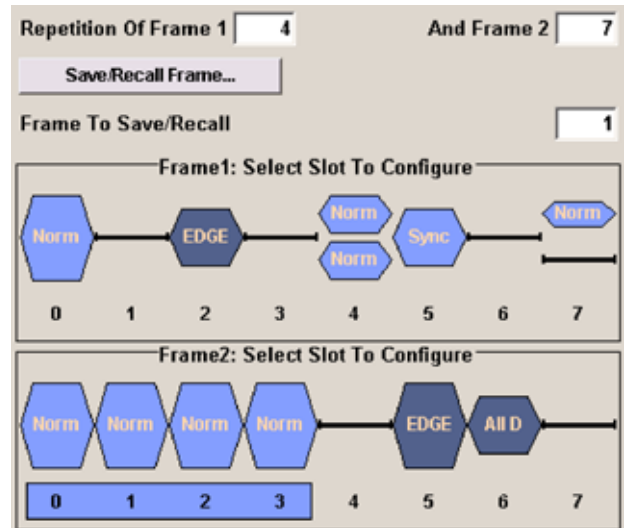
Repetition Of Frame 1 4

And Frame 2 7

Save/Recall Frame...

Frame To Save/Recall 1

Frame1: Select Slot To Configure

Norm
EDGE
Norm
Norm
Sync
Norm

0 1 2 3 4 5 6 7

Frame2: Select Slot To Configure

Norm
Norm
Norm
Norm
EDGE
All D

0 1 2 3 4 5 6 7